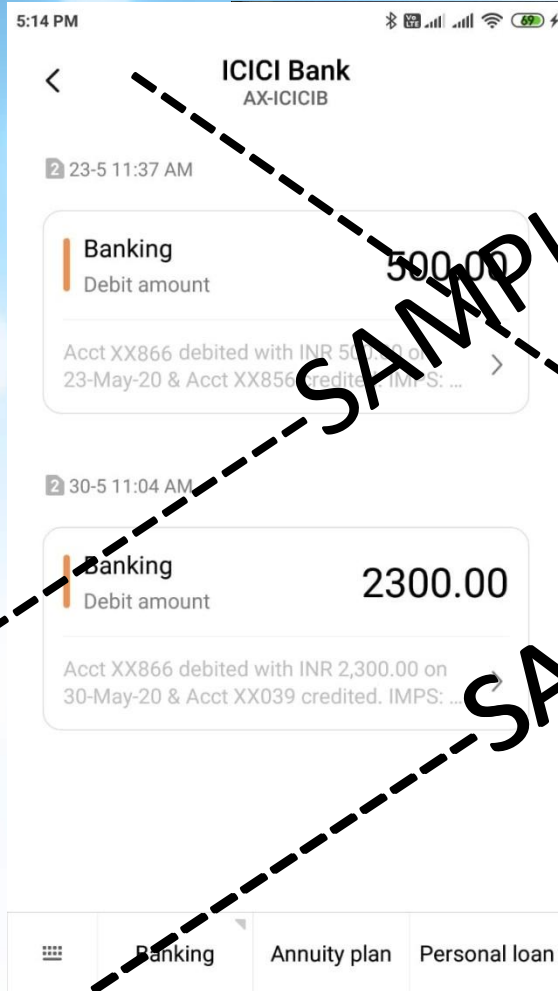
5:14 PM

ICICI Bank
AX-ICICIB

2 23-5 11:37 AM

Banking
Debit amount
500.00

Acct XX866 debited with INR 500.00 on 23-May-20 & Acct XX856 credited. IMPS: ...

SAMPL

2 30-5 11:04 AM

Banking
Debit amount
2300.00

Acct XX866 debited with INR 2,300.00 on 30-May-20 & Acct XX039 credited. IMPS: ...

SA

Banking
Annuity plan
Personal loan